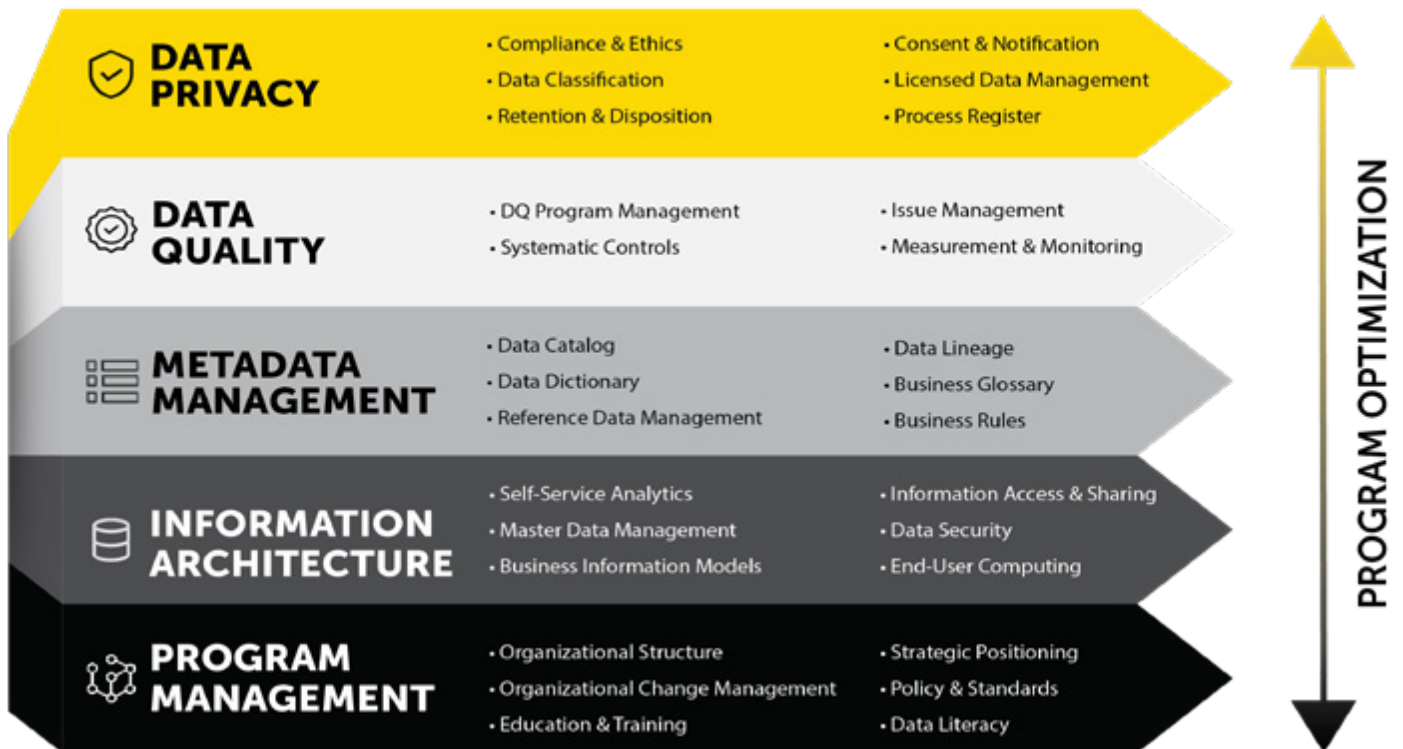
DATA PRIVACY

- Compliance & Ethics
- Data Classification
- Retention & Disposition

- Consent & Notification
- Licensed Data Management
- Process Register

DATA QUALITY

- DQ Program Management
- Systematic Controls

- Issue Management
- Measurement & Monitoring

METADATA MANAGEMENT

- Data Catalog
- Data Dictionary
- Reference Data Management

- Data Lineage
- Business Glossary
- Business Rules

INFORMATION ARCHITECTURE

- Self-Service Analytics
- Master Data Management
- Business Information Models

- Information Access & Sharing
- Data Security
- End-User Computing

PROGRAM MANAGEMENT

- Organizational Structure
- Organizational Change Management
- Education & Training

- Strategic Positioning
- Policy & Standards
- Data Literacy

PROGRAM OPTIMIZATION